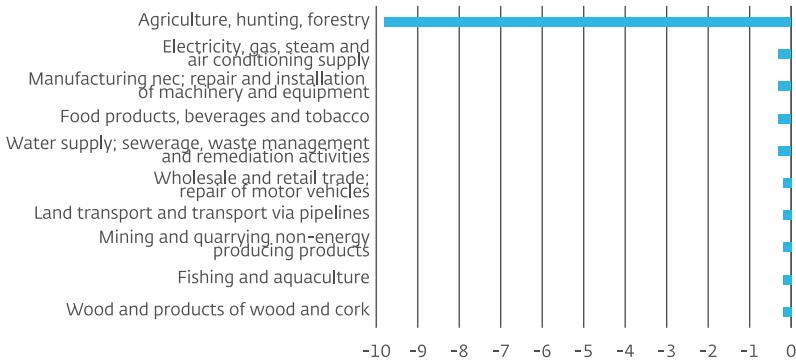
Agriculture, hunting, forestry
Electricity, gas, steam and air conditioning supply
Manufacturing nec; repair and installation of machinery and equipment
Food products, beverages and tobacco
Water supply; sewerage, waste management and remediation activities
Wholesale and retail trade; repair of motor vehicles
Land transport and transport via pipelines
Mining and quarrying non-energy producing products
Fishing and aquaculture
Wood and products of wood and cork

-10 -9 -8 -7 -6 -5 -4 -3 -2 -1 0